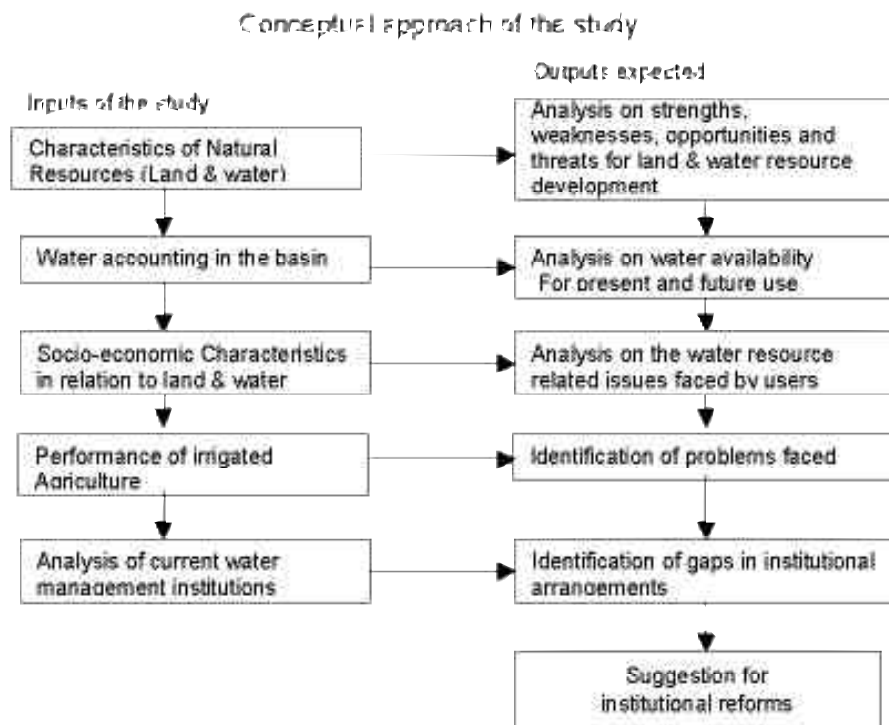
Conceptual approach of the study

Inputs of the study

Characteristics of Natural Resources (Land & water)

Water accounting in the basin

Socio-economic Characteristics in relation to land & water

Performance of irrigated Agriculture

Analysis of current water management institutions

Outputs expected

Analysis on strengths, weaknesses, opportunities and threats for land & water resource development

Analysis on water availability For present and future use

Analysis on the water resource related issues faced by users

Identification of problems faced

Identification of gaps in institutional arrangements

Suggestion for institutional reforms